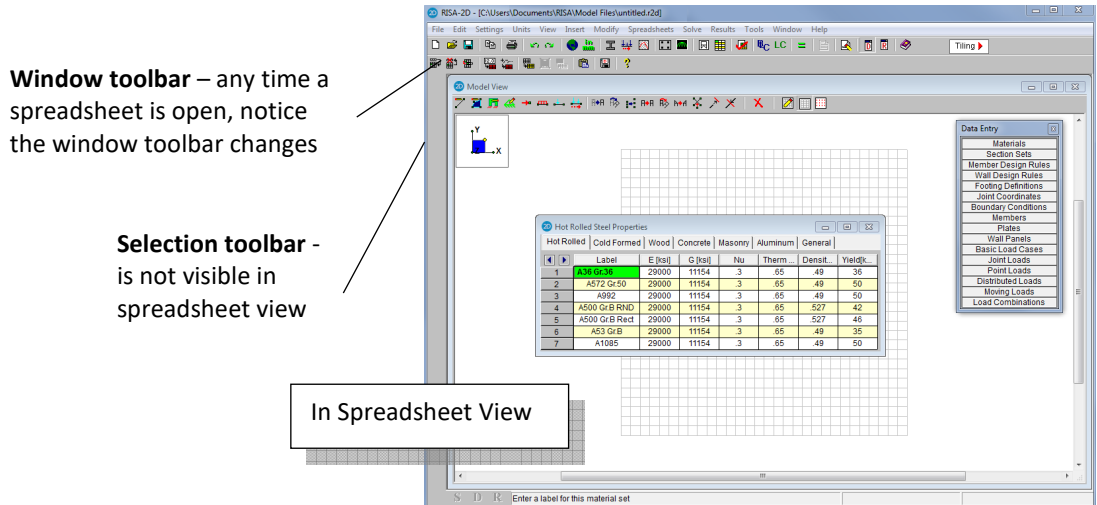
**Window toolbar** – any time a spreadsheet is open, notice the window toolbar changes

**Selection toolbar** - is not visible in spreadsheet view

In Spreadsheet View

RISA-2D - [C:\Users\Documents\RISA\Model Files\untitled.r2d]

File Edit Settings Units View Insert Modify Spreadsheets Solve Results Tools Window Help

LC

Tiling

Model View

Y
X

Data Entry

Materials
Section Sets
Member Design Rules
Wall Design Rules
Footing Definitions
Joint Coordinates
Boundary Conditions
Members
Plates
Wall Panels
Basic Load Cases
Joint Loads
Point Loads
Distributed Loads
Moving Loads
Load Combinations

Hot Rolled Steel Properties

Hot Rolled | Cold Formed | Wood | Concrete | Masonry | Aluminum | General

| | Label | E [ksi] | G [ksi] | Nu | Therm ... | Densit... | Yield[k... |
|---|---|---|---|---|---|---|---|
| 1 | A36 Gr.36 | 29000 | 11154 | .3 | .65 | .49 | 36 |
| 2 | A572 Gr.50 | 29000 | 11154 | .3 | .65 | .49 | 50 |
| 3 | A992 | 29000 | 11154 | .3 | .65 | .49 | 50 |
| 4 | A500 Gr.B RND | 29000 | 11154 | .3 | .65 | .527 | 42 |
| 5 | A500 Gr.B Rect | 29000 | 11154 | .3 | .65 | .527 | 46 |
| 6 | A53 Gr.B | 29000 | 11154 | .3 | .65 | .49 | 35 |
| 7 | A1085 | 29000 | 11154 | .3 | .65 | .49 | 50 |

S D R Enter a label for this material set